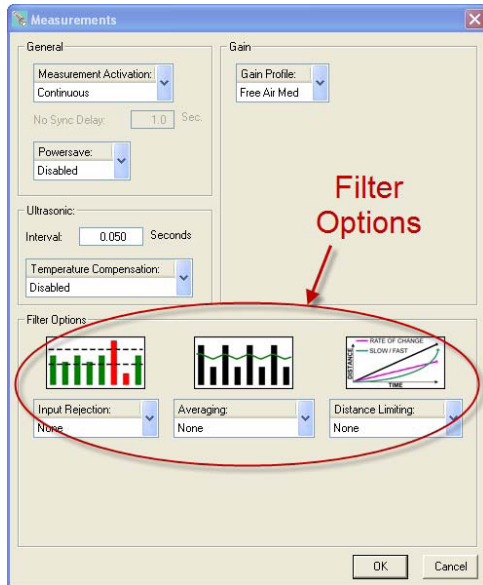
Measurements

General

Measurement Activation:
Continuous

No Sync Delay: 1.0 Sec.

Powersave:
Disabled

Gain

Gain Profile:
Free Air Med

Filter Options

Ultrasonic:

Interval: 0.050 Seconds

Temperature Compensation:
Disabled

Filter Options

RATE OF CHANGE
SLOW / FAST
DISTANCE
TIME

Input Rejection:
None

Averaging:
None

Distance Limiting:
None

OK

Cancel